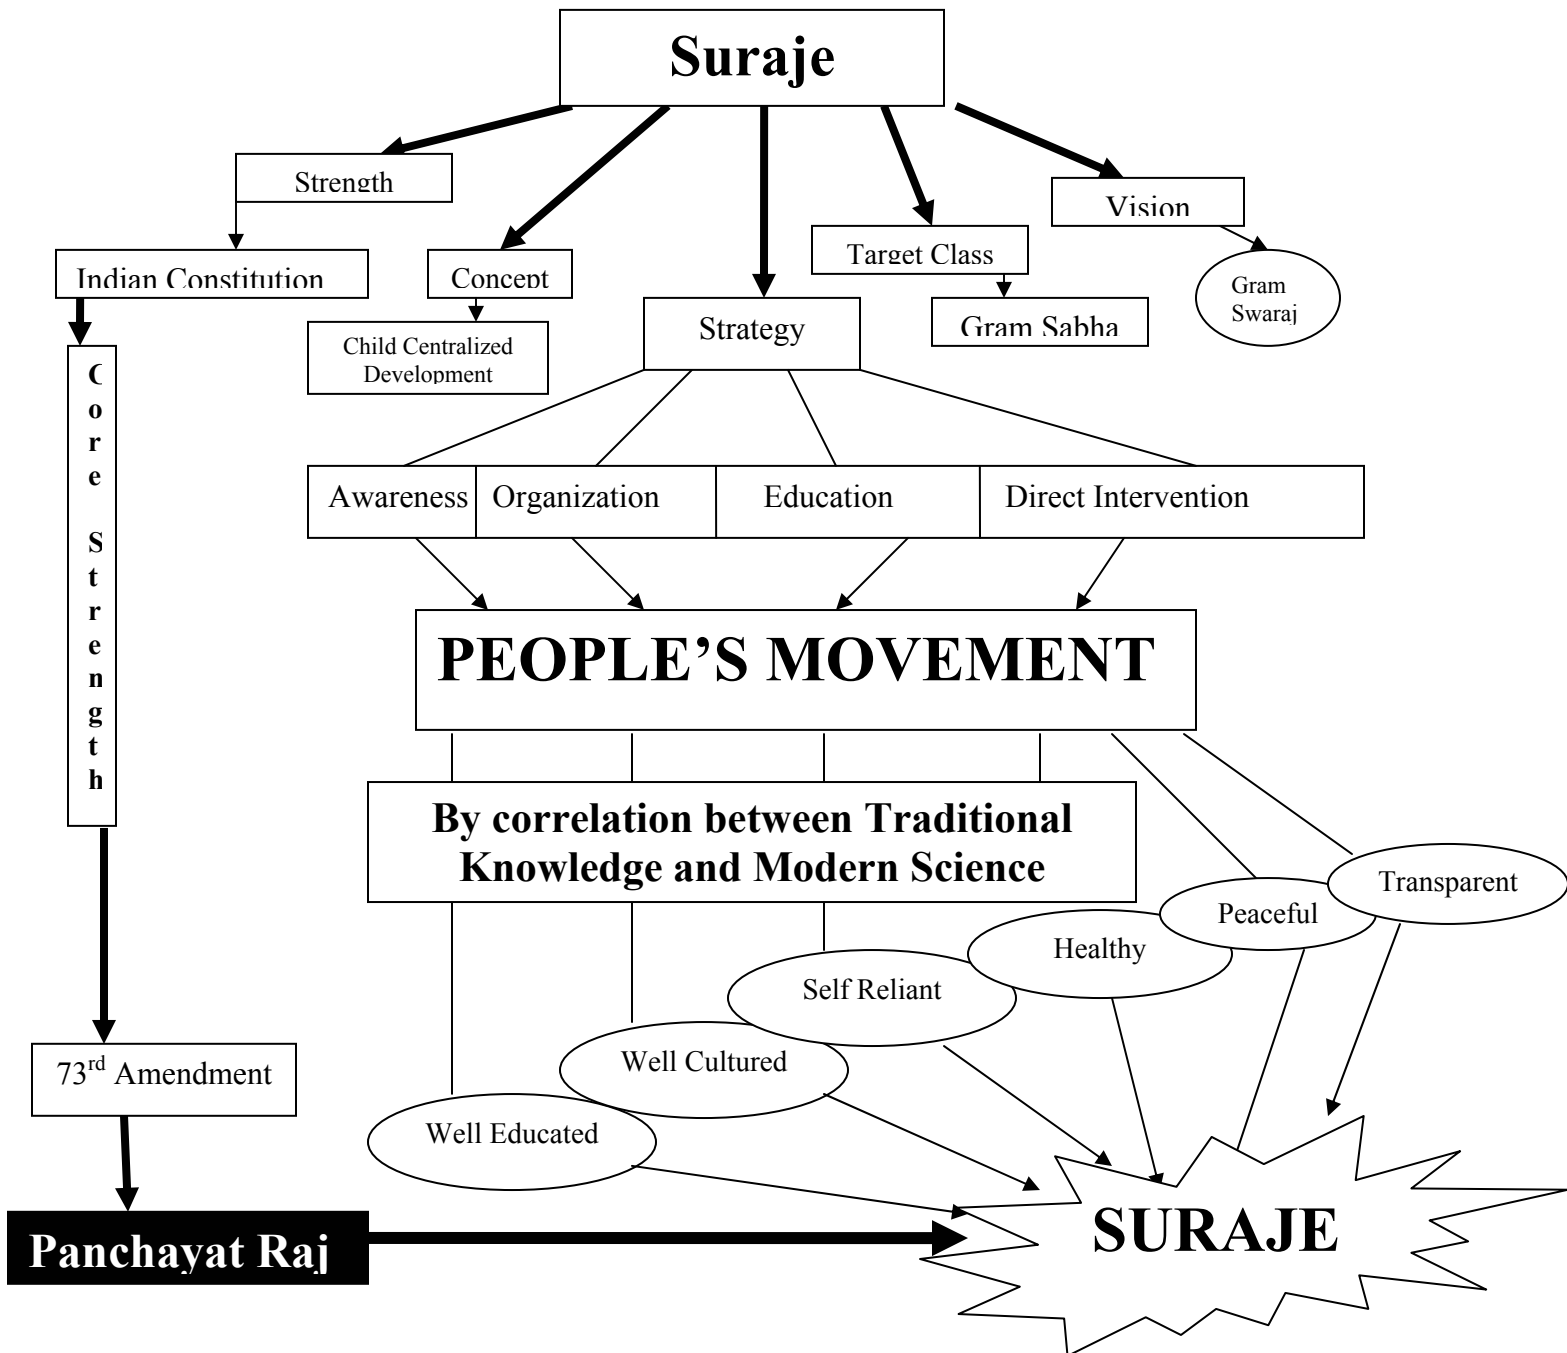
Suraje

Strength

Indian Constitution

Concept

Child Centralized Development

Strategy

Target Class

Gram Sabha

Vision

Gram Swaraj

Core Strength

Awareness

Organization

Education

Direct Intervention

PEOPLE'S MOVEMENT

By correlation between Traditional Knowledge and Modern Science

Transparent

Peaceful

Healthy

Self Reliant

Well Cultured

Well Educated

73$^{rd}$ Amendment

Panchayat Raj

SURAJE